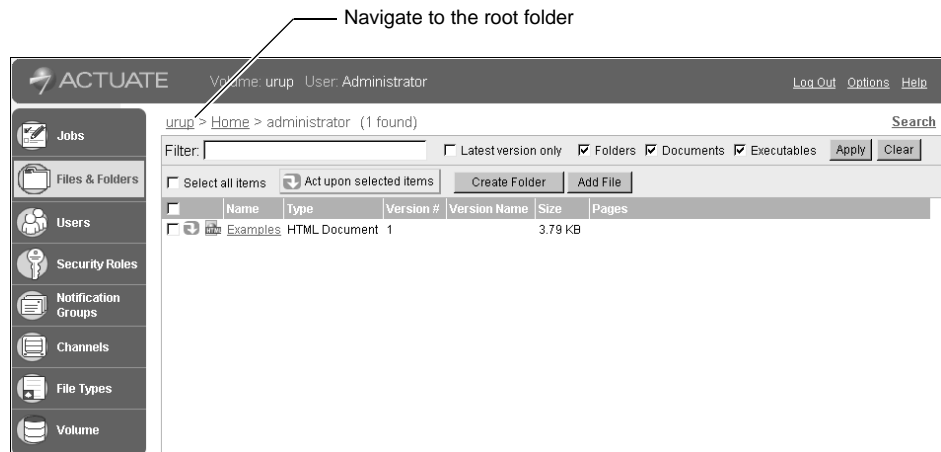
Navigate to the root folder

ACTUATE Volume: urup User: Administrator Log Out Options Help

Jobs

Files & Folders

Users

Security Roles

Notification Groups

Channels

File Types

Volume

urup > Home > administrator (1 found) Search

Filter: Latest version only Folders Documents Executables Apply Clear

Select all items Act upon selected items Create Folder Add File

| | Name | Type | Version # | Version Name | Size | Pages |
|---|---|---|---|---|---|---|
| | Examples | HTML Document | 1 | | 3.79 KB | |